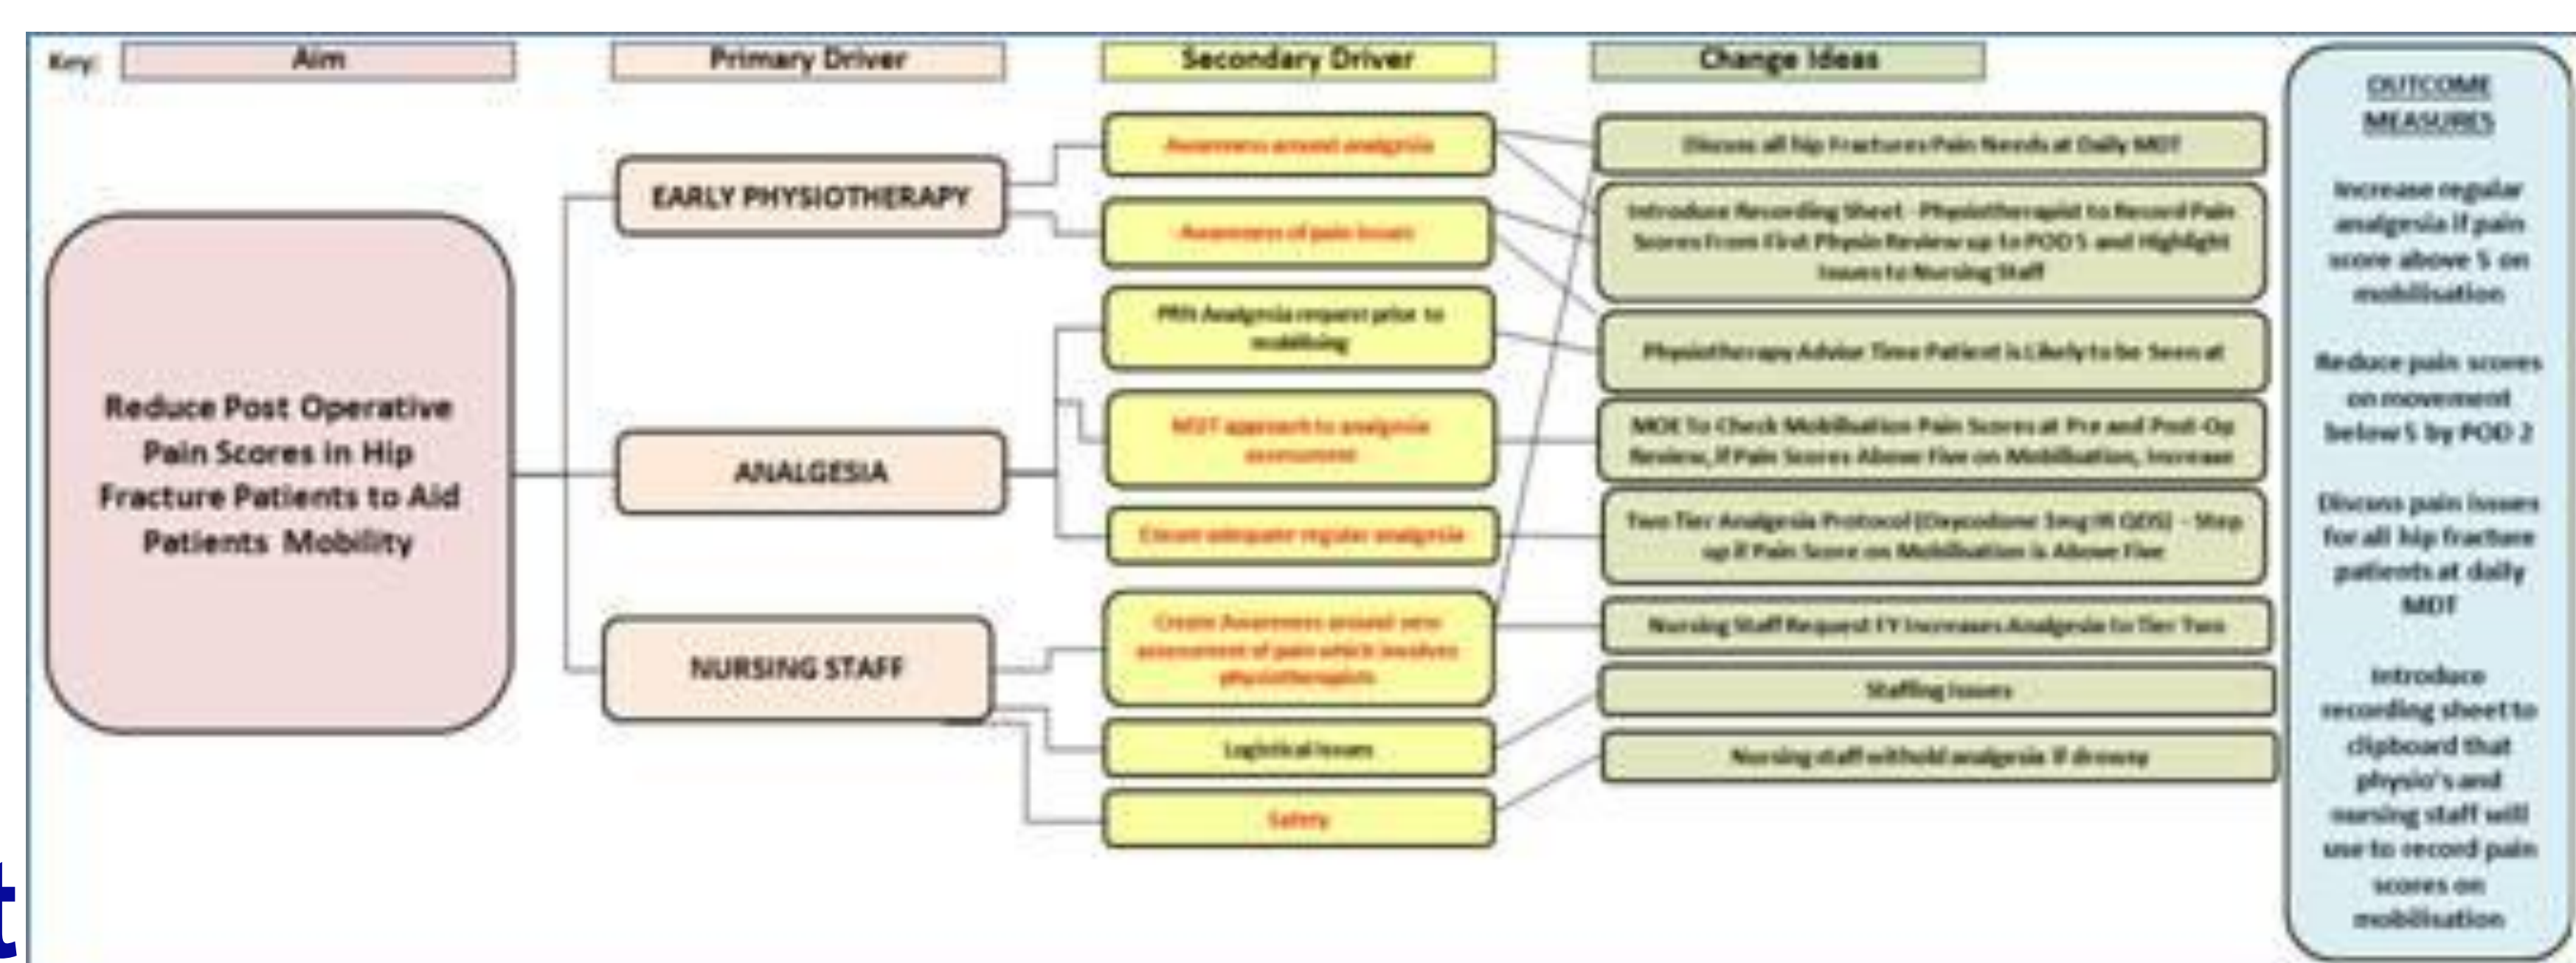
Key: Aim | Primary Driver | Secondary Driver | Change Ideas

Reduce Post Operative Pain Scores in Hip Fracture Patients to Aid Patients Mobility

EARLY PHYSIOTHERAPY

ANALGESIA

NURSING STAFF

Awareness around analgesia

Awareness of pain issues

PRN Analgesia request prior to mobilising

MDT approach to analgesia assessment

Ensure adequate regular analgesia

Create Awareness around zero assessment of pain which involves physiotherapists

Logistical issues

Safety

Discuss all hip Fractures Pain Needs at Daily MDT

Introduce Recording Sheet - Physiotherapist to Record Pain Scores From First Physio Review up to POD 5 and Highlight Issues to Nursing Staff

Physiotherapy Advise Time Patient is Likely to be Seen at

MDE To Check Mobilisation Pain Scores at Pre and Post-Op Review, If Pain Scores Above Five on Mobilisation, Increase

Two Tier Analgesia Protocol (Oxycodone 5mg IR QDS) - Step up if Pain Score on Mobilisation is Above Five

Nursing Staff Request FY Increases Analgesia to Tier Two

Staffing Issues

Nursing staff withhold analgesia if drowsy

OUTCOME MEASURES

Increase regular analgesia if pain score above 5 on mobilisation

Reduce pain scores on movement below 5 by POD 2

Discuss pain issues for all hip fracture patients at daily MDT

Introduce recording sheet to clipboard that physio's and nursing staff will use to record pain scores on mobilisation

t